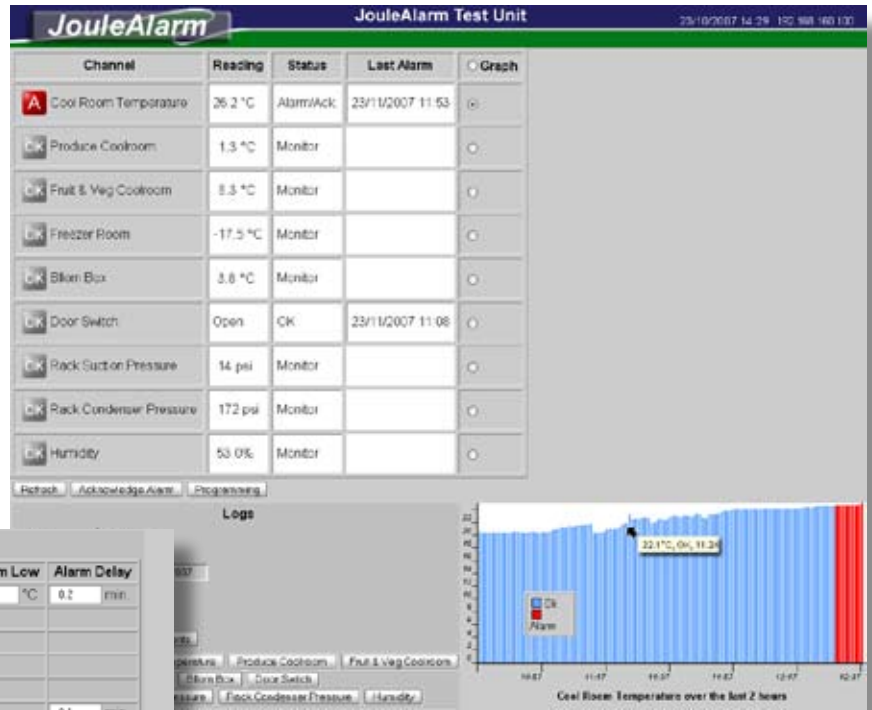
JouleAlarm

JouleAlarm Test Unit

23/10/2007 14:29 192.168.160.100

| Channel | Reading | Status | Last Alarm | Graph |
|---|---|---|---|---|
| A Cool Room Temperature | 26.2 °C | Alarm/Ack | 23/11/2007 11:53 | |
| OK Produce Coolroom | 1.3 °C | Monitor | | |
| OK Fruit & Veg Coolroom | 8.3 °C | Monitor | | |
| OK Freezer Room | -17.5 °C | Monitor | | |
| OK Bkon Box | 3.8 °C | Monitor | | |
| OK Door Switch | Open | OK | 23/11/2007 11:08 | |
| OK Rack Suction Pressure | 14 psi | Monitor | | |
| OK Rack Condenser Pressure | 172 psi | Monitor | | |
| OK Humidity | 53.0% | Monitor | | |

Refresh | Acknowledge Alarm | Programming

Logs

m Low | Alarm Delay
°C | 0.2 | min

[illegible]peratures | Produce Coolroom | Fruit & Veg Coolroom
Bkon Box | Door Switch
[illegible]essure | Rack Condenser Pressure | Humidity

Ok
Alarm

22.1°C, OK, 11:34

Cool Room Temperature over the last 2 hours